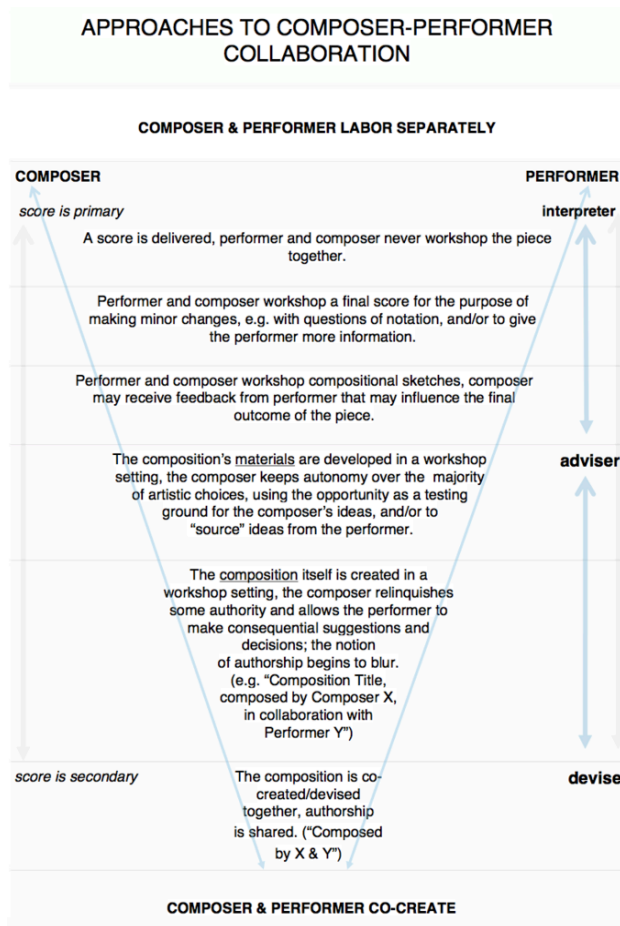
APPROACHES TO COMPOSER-PERFORMER COLLABORATION

COMPOSER & PERFORMER LABOR SEPARATELY

COMPOSER

PERFORMER

score is primary

interpreter

A score is delivered, performer and composer never workshop the piece together.

Performer and composer workshop a final score for the purpose of making minor changes, e.g. with questions of notation, and/or to give the performer more information.

Performer and composer workshop compositional sketches, composer may receive feedback from performer that may influence the final outcome of the piece.

The composition's materials are developed in a workshop setting, the composer keeps autonomy over the majority of artistic choices, using the opportunity as a testing ground for the composer's ideas, and/or to "source" ideas from the performer.

adviser

The composition itself is created in a workshop setting, the composer relinquishes some authority and allows the performer to make consequential suggestions and decisions; the notion of authorship begins to blur. (e.g. "Composition Title, composed by Composer X, in collaboration with Performer Y")

score is secondary

The composition is co-created/devised together, authorship is shared. ("Composed by X & Y")

devise

COMPOSER & PERFORMER CO-CREATE